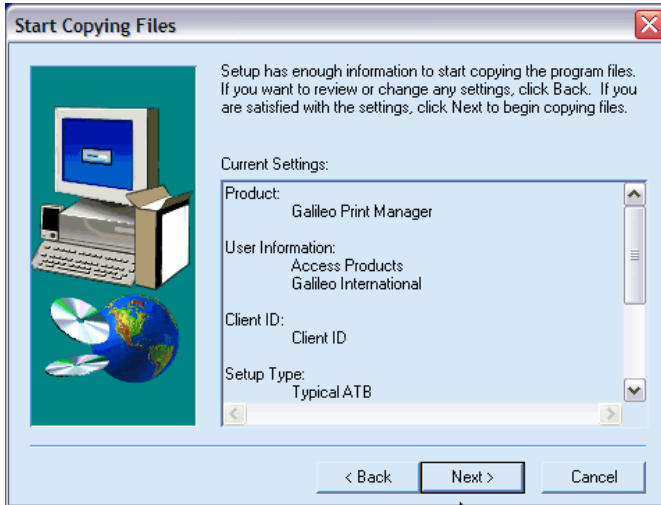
Start Copying Files

Setup has enough information to start copying the program files. If you want to review or change any settings, click Back. If you are satisfied with the settings, click Next to begin copying files.

Current Settings:

Product:
Galileo Print Manager

User Information:
Access Products
Galileo International

Client ID:
Client ID

Setup Type:
Typical ATB

< Back
Next >
Cancel